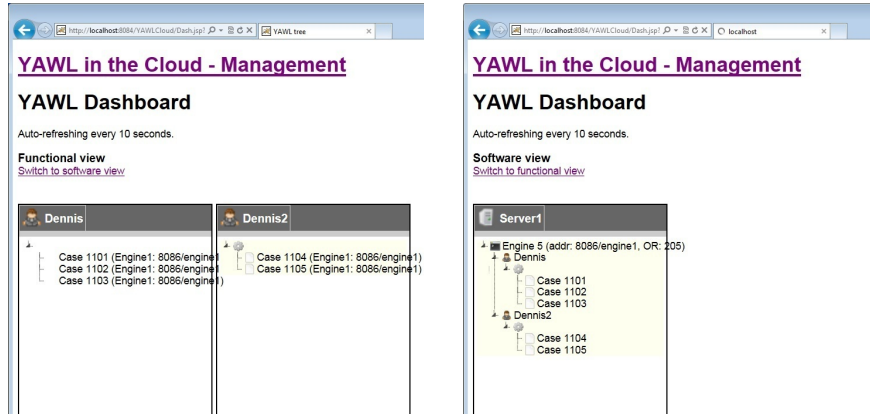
http://localhost:8084/YAWLCloud/Dash.jsp YAWL tree

YAWL in the Cloud - Management

YAWL Dashboard

Auto-refreshing every 10 seconds.

Functional view
Switch to software view

Dennis

Case 1101 (Engine1: 8086/engine1)
Case 1102 (Engine1: 8086/engine1)
Case 1103 (Engine1: 8086/engine1)

Dennis2

Case 1104 (Engine1: 8086/engine1)
Case 1105 (Engine1: 8086/engine1)

http://localhost:8084/YAWLCloud/Dash.jsp localhost

YAWL in the Cloud - Management

YAWL Dashboard

Auto-refreshing every 10 seconds.

Software view
Switch to functional view

Server1

Engine 5 (addr: 8086/engine1, OR: 205)
Dennis
Case 1101
Case 1102
Case 1103
Dennis2
Case 1104
Case 1105